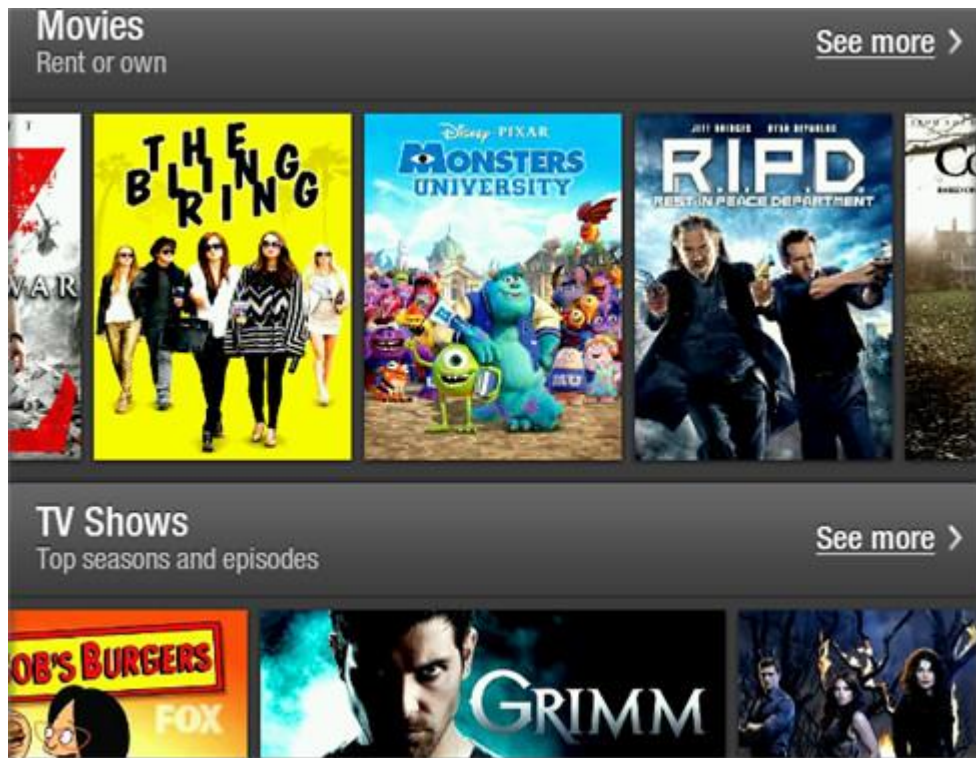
Movies
Rent or own

See more >

VAR

THE BLING RING

Disney PIXAR
MONSTERS UNIVERSITY

JEFF BRIDGES RYAN REYNOLDS
R.I.P.D.
REST IN PEACE DEPARTMENT

Co

TV Shows
Top seasons and episodes

See more >

OB'S BURGERS
FOX

GRIMM